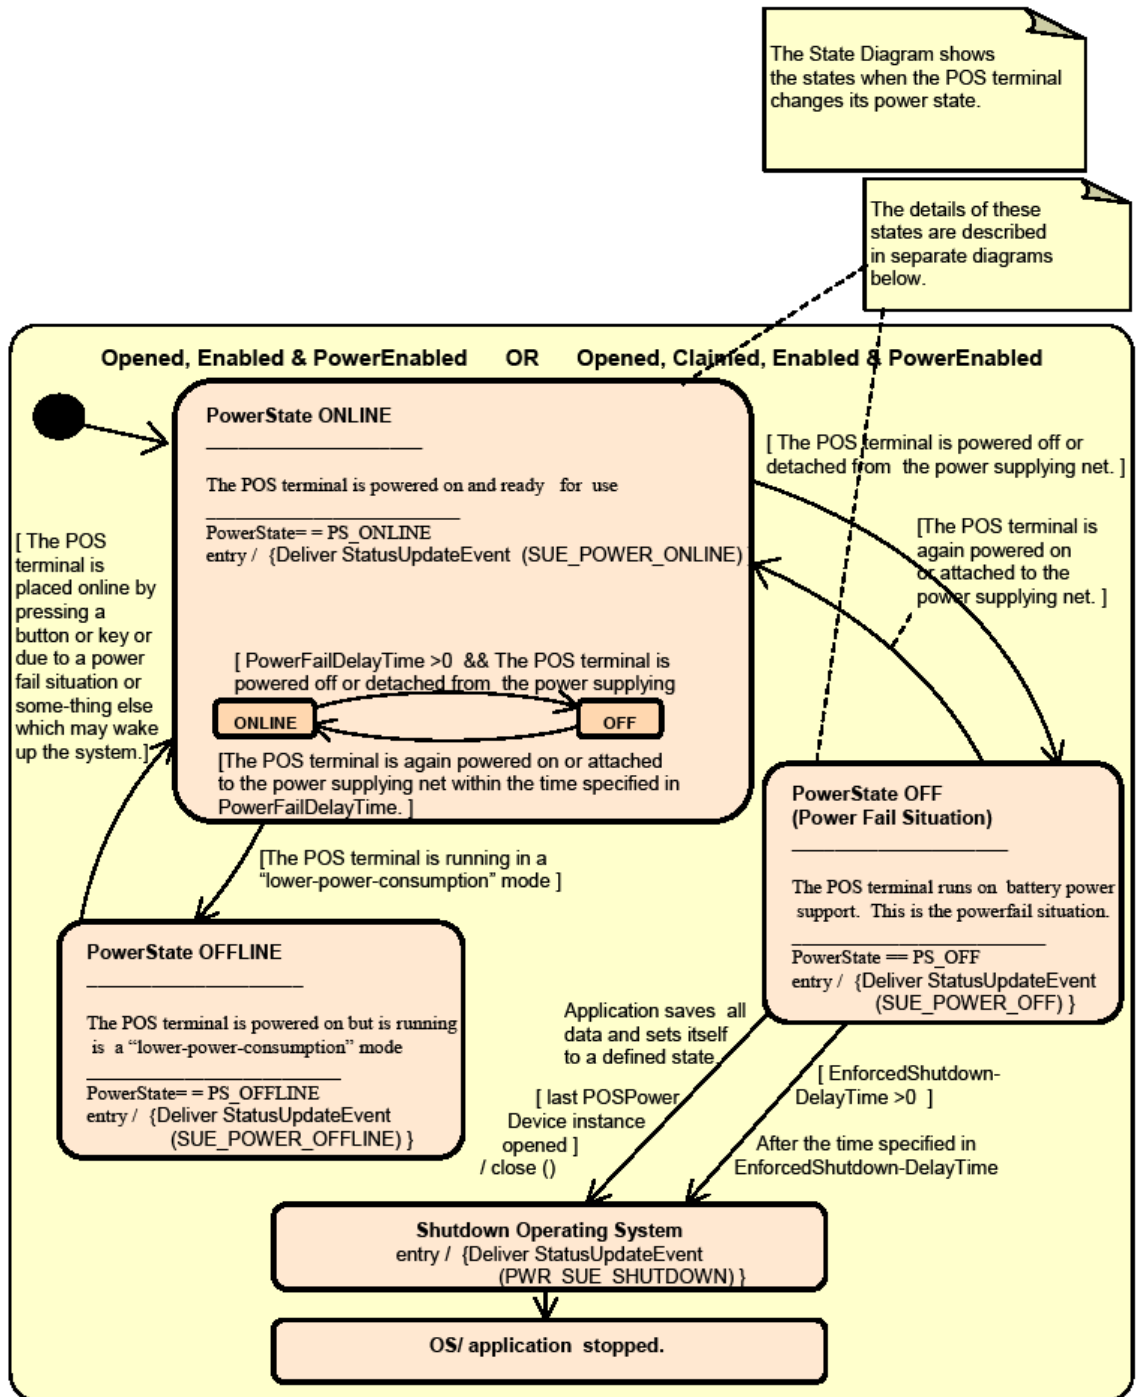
The State Diagram shows the states when the POS terminal changes its power state.

The details of these states are described in separate diagrams below.

Opened, Enabled & PowerEnabled OR Opened, Claimed, Enabled & PowerEnabled

PowerState ONLINE

The POS terminal is powered on and ready for use

PowerState= = PS_ONLINE
entry / {Deliver StatusUpdateEvent (SUE_POWER_ONLINE)

[ PowerFailDelayTime >0 && The POS terminal is powered off or detached from the power supplying

ONLINE

OFF

[The POS terminal is again powered on or attached to the power supplying net within the time specified in PowerFailDelayTime. ]

[ The POS terminal is powered off or detached from the power supplying net. ]

[The POS terminal is again powered on or attached to the power supplying net. ]

[ The POS terminal is placed online by pressing a button or key or due to a power fail situation or some-thing else which may wake up the system.]

[The POS terminal is running in a "lower-power-consumption" mode ]

PowerState OFFLINE

The POS terminal is powered on but is running is a "lower-power-consumption" mode

PowerState= = PS_OFFLINE
entry / {Deliver StatusUpdateEvent (SUE_POWER_OFFLINE) }

PowerState OFF
(Power Fail Situation)

The POS terminal runs on battery power support. This is the powerfail situation.

PowerState == PS_OFF
entry / {Deliver StatusUpdateEvent (SUE_POWER_OFF) }

Application saves all data and sets itself to a defined state.

[ last POSPower Device instance opened ]
/ close ()

[ EnforcedShutdown-DelayTime >0 ]

After the time specified in EnforcedShutdown-DelayTime

Shutdown Operating System
entry / {Deliver StatusUpdateEvent (PWR_SUE_SHUTDOWN) }

OS/ application stopped.